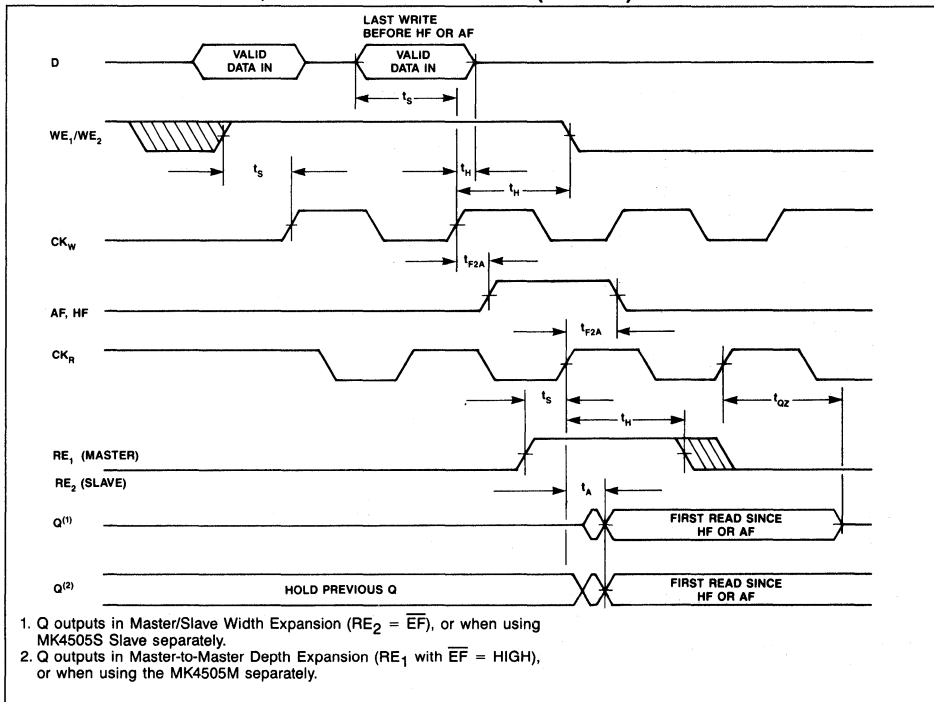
LAST WRITE BEFORE HF OR AF

D

VALID DATA IN

VALID DATA IN

$t_S$

$WE_1/WE_2$

$t_S$

$t_H$

$t_H$

$CK_W$

$t_{F2A}$

AF, HF

$t_{F2A}$

$CK_R$

$t_S$

$t_{QZ}$

$t_H$

$RE_1$ (MASTER)

$RE_2$ (SLAVE)

$t_A$

$Q^{(1)}$

FIRST READ SINCE HF OR AF

$Q^{(2)}$

HOLD PREVIOUS Q

FIRST READ SINCE HF OR AF

1. Q outputs in Master/Slave Width Expansion ($RE_2 = \overline{EF}$), or when using MK4505S Slave separately.
2. Q outputs in Master-to-Master Depth Expansion ($RE_1$ with $\overline{EF}$ = HIGH), or when using the MK4505M separately.